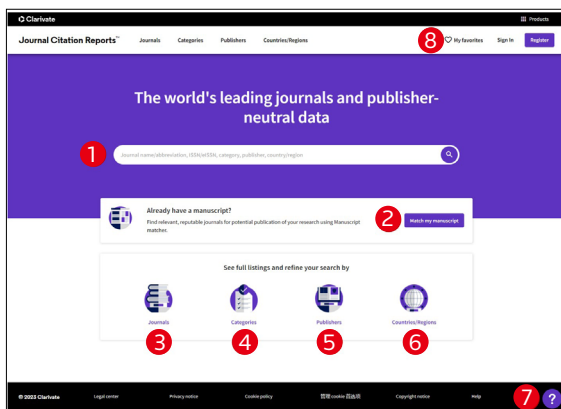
Clarivate

Products

Journal Citation Reports™ Journals Categories Publishers Countries/Regions

8 My favorites Sign In Register

The world's leading journals and publisher-neutral data

1 Journal name/abbreviation, ISSN/eISSN, category, publisher, country/region

Already have a manuscript?

Find relevant, reputable journals for potential publication of your research using Manuscript matcher.

2 Match my manuscript

See full listings and refine your search by

Journals Categories Publishers Countries/Regions

3 4 5 6

© 2023 Clarivate Legal center Privacy notice Cookie policy 管理 cookie 首选项 Copyright notice Help

7 ?